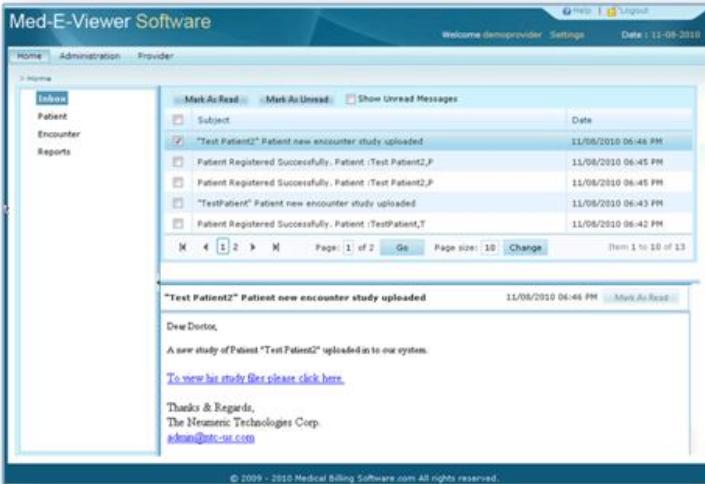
Med-E-Viewer Software

Help | Logout

Welcome demoprovider Settings Date : 11-08-2010

Home Administration Provider

> Home

Inbox
Patient
Encounter
Reports

Mark As Read Mark As Unread Show Unread Messages

| | Subject | Date |
|---|---|---|
| | "Test Patient2" Patient new encounter study uploaded | 11/08/2010 06:46 PM |
| | Patient Registered Successfully. Patient :Test Patient2,P | 11/08/2010 06:45 PM |
| | Patient Registered Successfully. Patient :Test Patient2,P | 11/08/2010 06:45 PM |
| | "TestPatient" Patient new encounter study uploaded | 11/08/2010 06:43 PM |
| | Patient Registered Successfully. Patient :TestPatient,T | 11/08/2010 06:42 PM |

1 2 Page: 1 of 2 Go Page size: 10 Change Item 1 to 10 of 13

"Test Patient2" Patient new encounter study uploaded 11/08/2010 06:46 PM Mark As Read

Dear Doctor,

A new study of Patient "Test Patient2" uploaded in to our system.

To view his study files please click here.

Thanks & Regards,
The Neumeric Technologies Corp.
admin@ntc-us.com

© 2009 - 2010 Medical Billing Software.com All rights reserved.